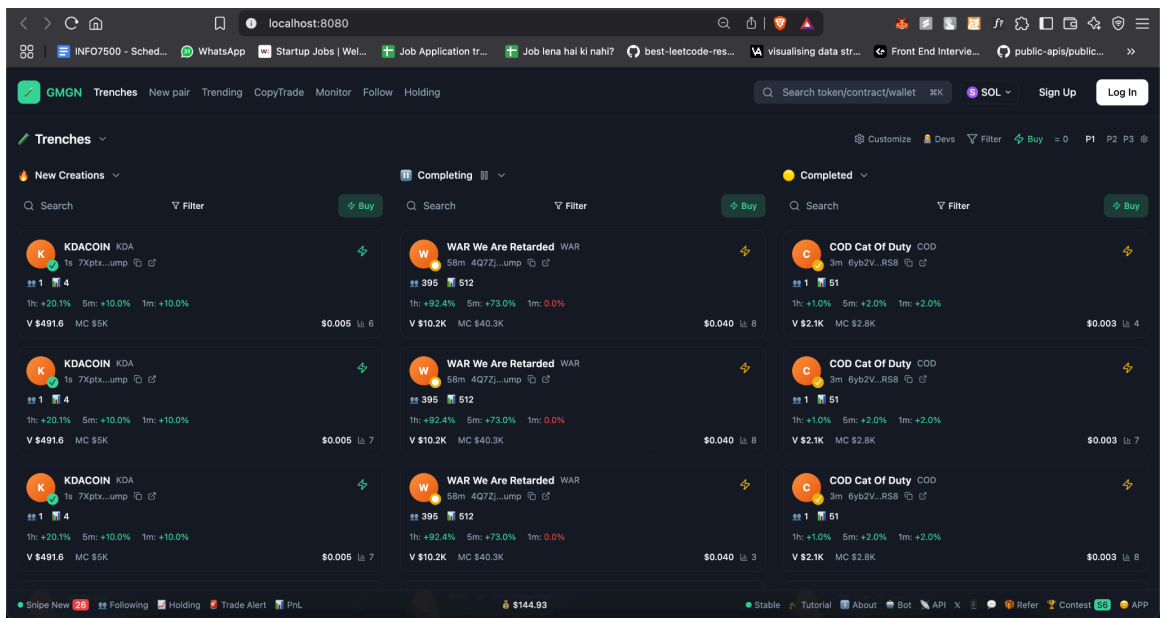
localhost:8080

INFO7500 - Sched... WhatsApp Startup Jobs | Wel... Job Application tr... Job lena hai ki nahi? best-leetcode-res... visualising data str... Front End Intervie... public-apis/public... »

GMGN Trenches New pair Trending CopyTrade Monitor Follow Holding

Search token/contract/wallet ⌘K SOL Sign Up Log In

Trenches

Customize Devs Filter Buy = 0 P1 P2 P3

New Creations

Search Filter Buy

KDACOIN KDA
1s 7Xptx...ump
1 4
1h: +20.1% 5m: +10.0% 1m: +10.0%
V $491.6 MC $5K $0.005 6

KDACOIN KDA
1s 7Xptx...ump
1 4
1h: +20.1% 5m: +10.0% 1m: +10.0%
V $491.6 MC $5K $0.005 7

KDACOIN KDA
1s 7Xptx...ump
1 4
1h: +20.1% 5m: +10.0% 1m: +10.0%
V $491.6 MC $5K $0.005 7

Completing

Search Filter Buy

WAR We Are Retarded WAR
58m 4Q7Zj...ump
395 512
1h: +92.4% 5m: +73.0% 1m: 0.0%
V $10.2K MC $40.3K $0.040 8

WAR We Are Retarded WAR
58m 4Q7Zj...ump
395 512
1h: +92.4% 5m: +73.0% 1m: 0.0%
V $10.2K MC $40.3K $0.040 8

WAR We Are Retarded WAR
58m 4Q7Zj...ump
395 512
1h: +92.4% 5m: +73.0% 1m: 0.0%
V $10.2K MC $40.3K $0.040 3

Completed

Search Filter Buy

COD Cat Of Duty COD
3m 6yb2V...RS8
1 51
1h: +1.0% 5m: +2.0% 1m: +2.0%
V $2.1K MC $2.8K $0.003 4

COD Cat Of Duty COD
3m 6yb2V...RS8
1 51
1h: +1.0% 5m: +2.0% 1m: +2.0%
V $2.1K MC $2.8K $0.003 7

COD Cat Of Duty COD
3m 6yb2V...RS8
1 51
1h: +1.0% 5m: +2.0% 1m: +2.0%
V $2.1K MC $2.8K $0.003 8

Snipe New 26 Following Holding Trade Alert PnL $144.93 Stable Tutorial About Bot API Refer Contest 56 APP